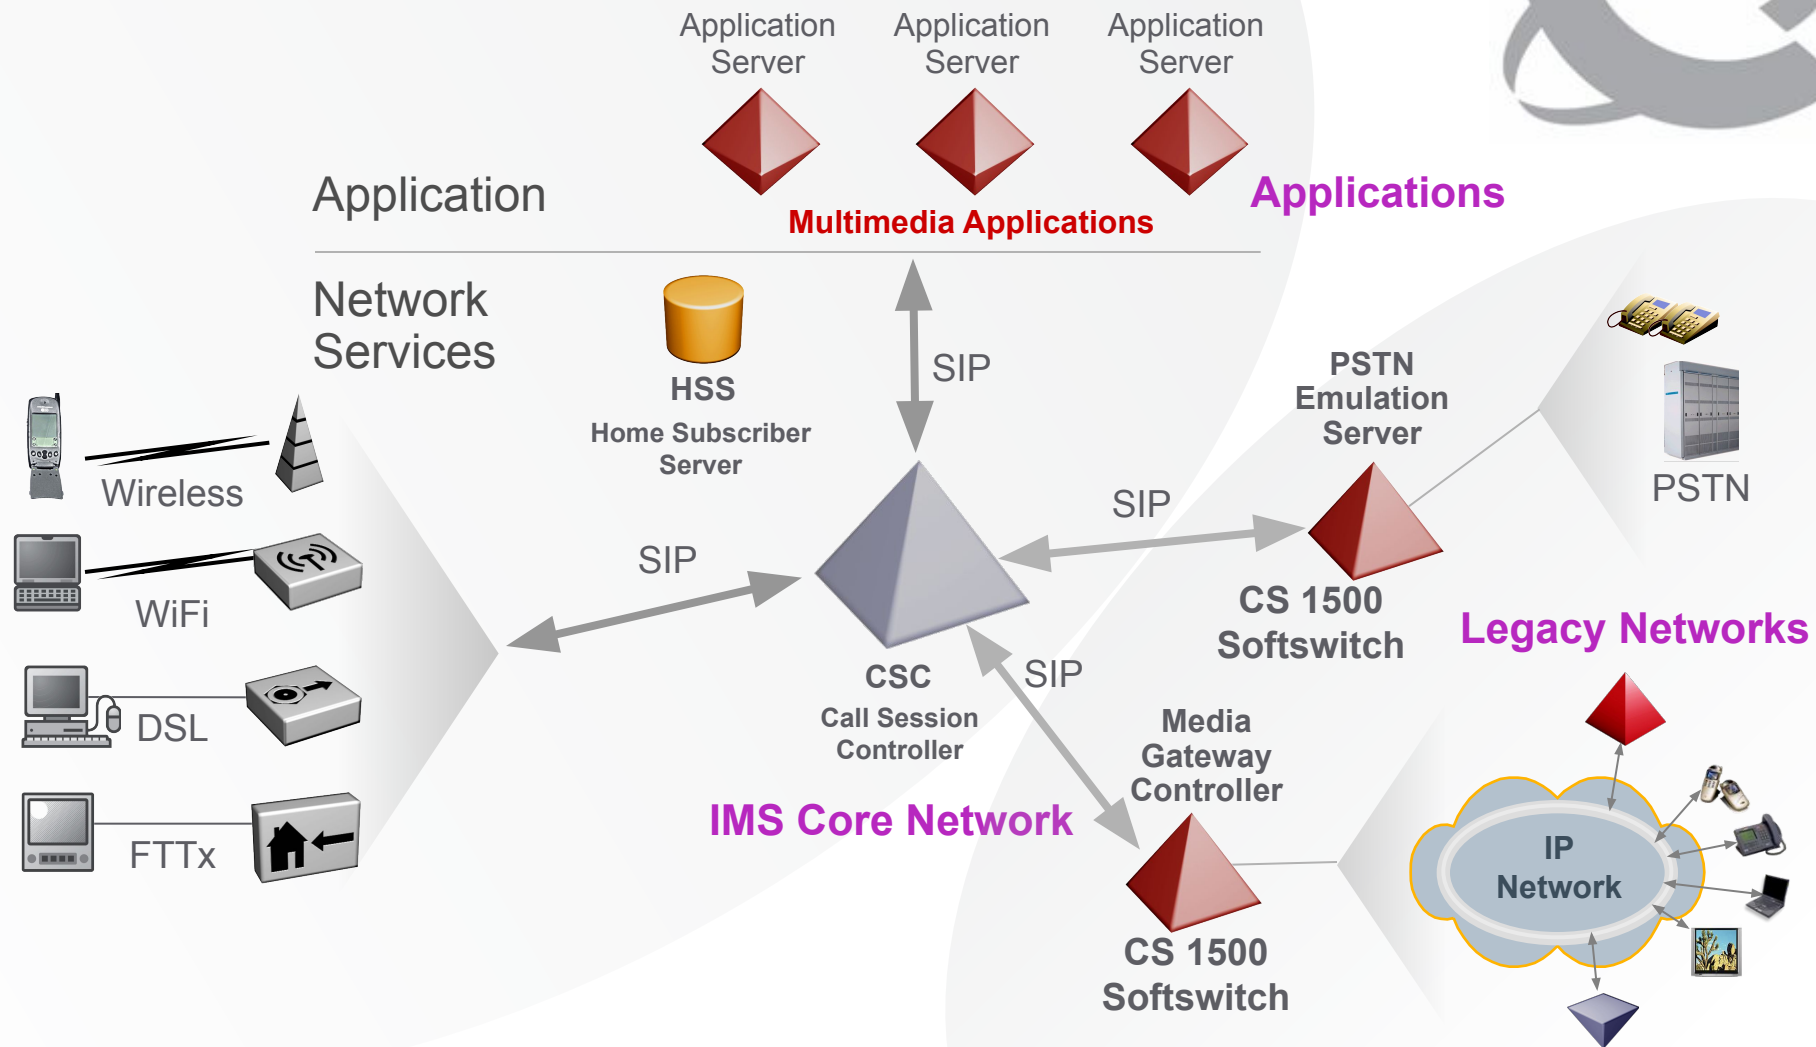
Application Server

Application Server

Application Server

Application

Multimedia Applications

Applications

Network Services

HSS
Home Subscriber Server

SIP

PSTN Emulation Server

PSTN

Wireless

SIP

WiFi

SIP

CS 1500 Softswitch

Legacy Networks

DSL

CSC
Call Session Controller

SIP

Media Gateway Controller

FTTx

IMS Core Network

IP Network

CS 1500 Softswitch